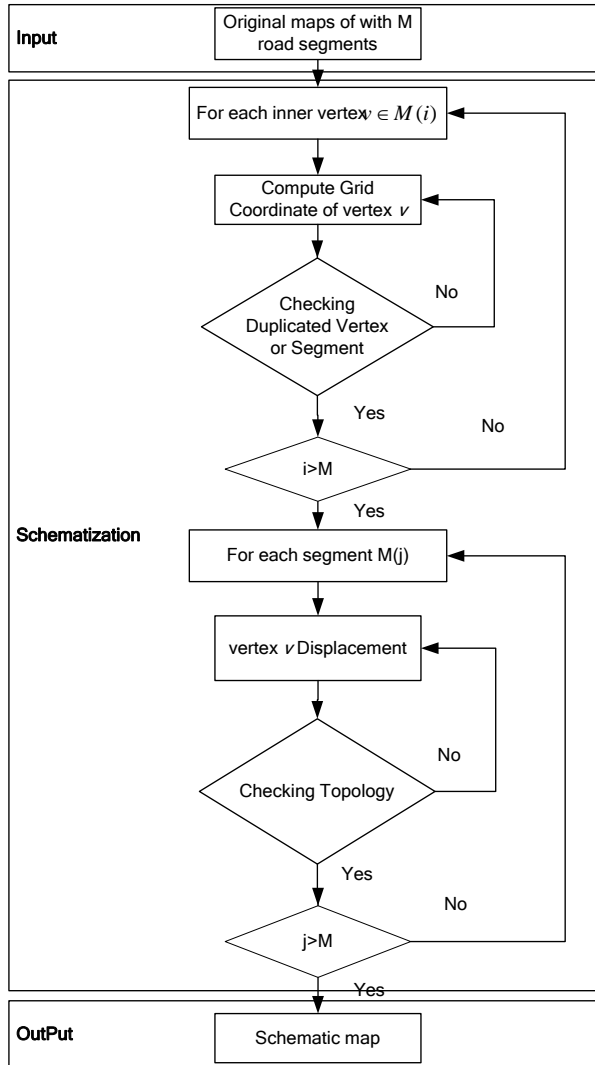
Input

Original maps of with M road segments

For each inner vertex $v \in M(i)$

Compute Grid Coordinate of vertex $v$

Checking Duplicated Vertex or Segment

No

Yes

No

i>M

Yes

Schematization

For each segment M(j)

vertex $v$ Displacement

No

Checking Topology

Yes

No

j>M

Yes

OutPut

Schematic map